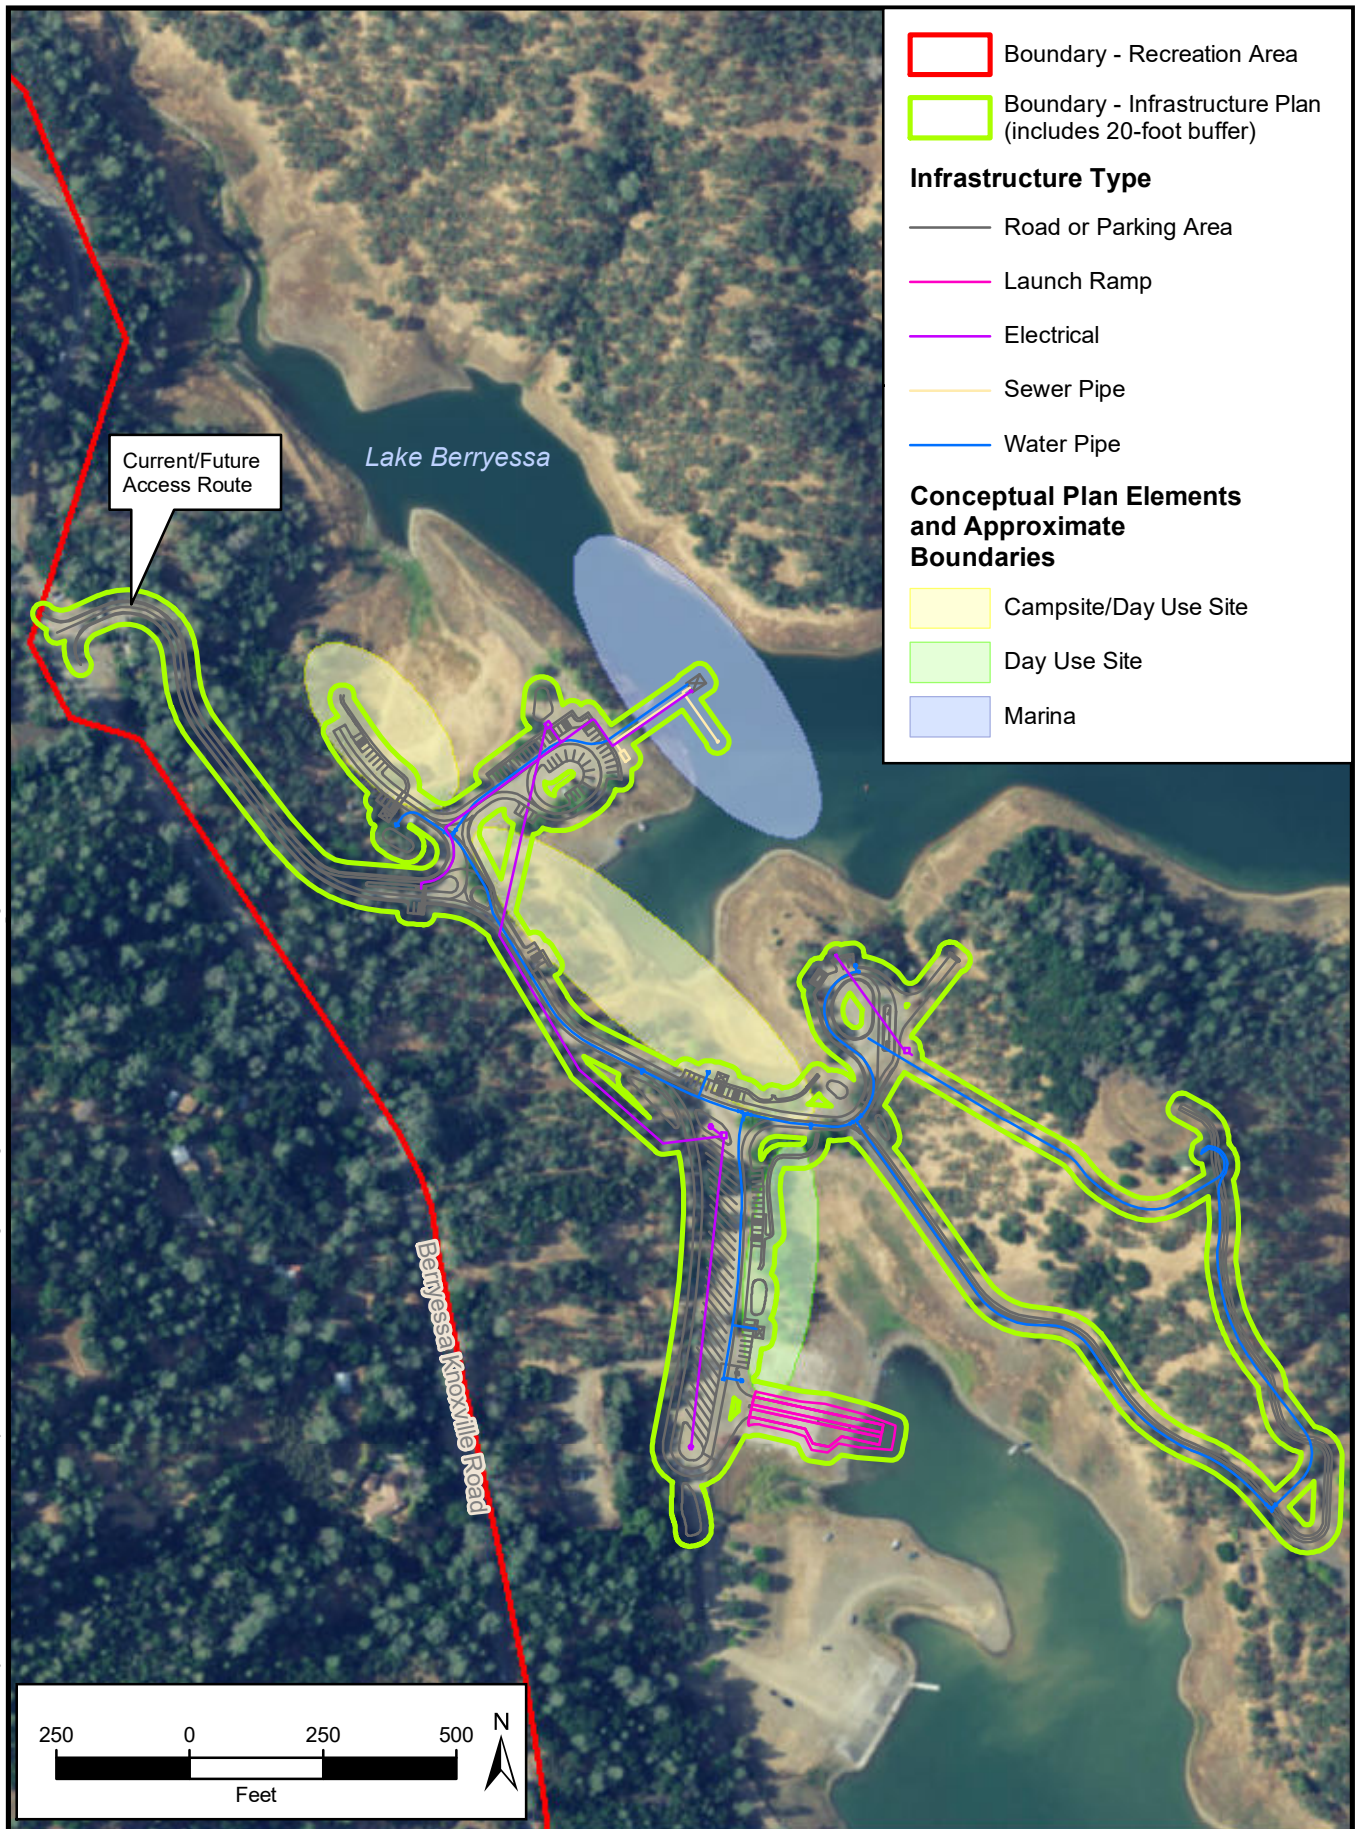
Boundary - Recreation Area
Boundary - Infrastructure Plan (includes 20-foot buffer)

Infrastructure Type
Road or Parking Area
Launch Ramp
Electrical
Sewer Pipe
Water Pipe

Conceptual Plan Elements and Approximate Boundaries
Campsite/Day Use Site
Day Use Site
Marina

Lake Berryessa

Current/Future Access Route

Berryessa Knoxville Road

250 0 250 500
Feet
N